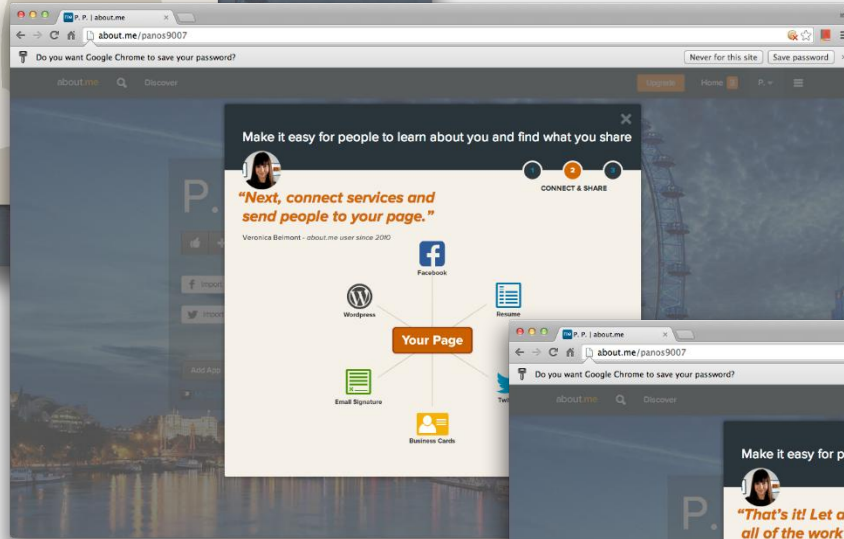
P. P. | about.me ×

about.me/panos9007

Do you want Google Chrome to save your password?

Never for this site

Save password

about.me

Discover

Upgrade

Home 3

P.

P.

Import

Import

Add App

Make it easy for people to learn about you and find what you share

1

2

3

CONNECT & SHARE

"Next, connect services and send people to your page."

Veronica Belmont - about.me user since 2010

Facebook

Wordpress

Resume

Your Page

Email Signature

Twi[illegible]

Business Cards

P. P. | about.me ×

about.me/panos9007

Do you want Google Chrome to save your password?

about.me

Discover

P.

Make it easy for p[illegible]

"That's it! Let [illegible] all of the work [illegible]